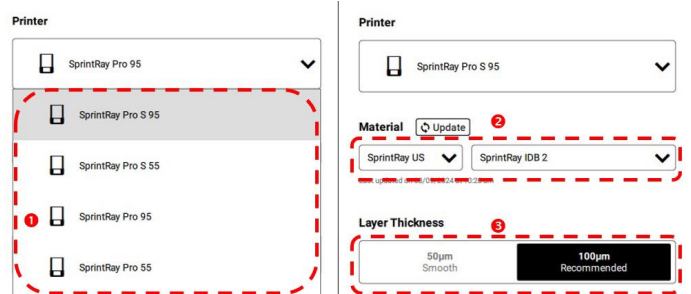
Printer

SprintRay Pro 95

SprintRay Pro S 95

SprintRay Pro S 55

1

SprintRay Pro 95

SprintRay Pro 55

Printer

SprintRay Pro S 95

Material Update 2

SprintRay US

SprintRay IDB 2

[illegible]

Layer Thickness 3

50μm
Smooth

100μm
Recommended